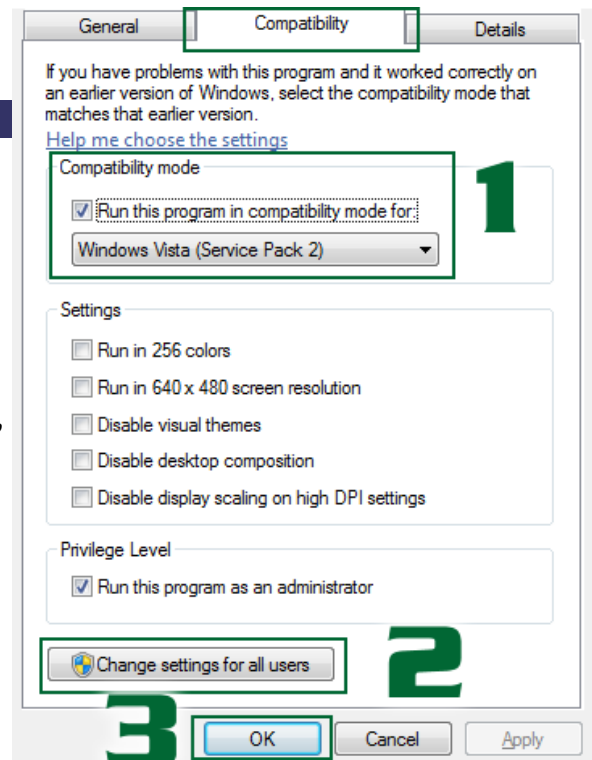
General
Compatibility
Details

If you have problems with this program and it worked correctly on an earlier version of Windows, select the compatibility mode that matches that earlier version.

Help me choose the settings

Compatibility mode

Run this program in compatibility mode for:

Windows Vista (Service Pack 2)

1

Settings

Run in 256 colors

Run in 640 x 480 screen resolution

Disable visual themes

Disable desktop composition

Disable display scaling on high DPI settings

Privilege Level

Run this program as an administrator

Change settings for all users

2

3

OK
Cancel
Apply